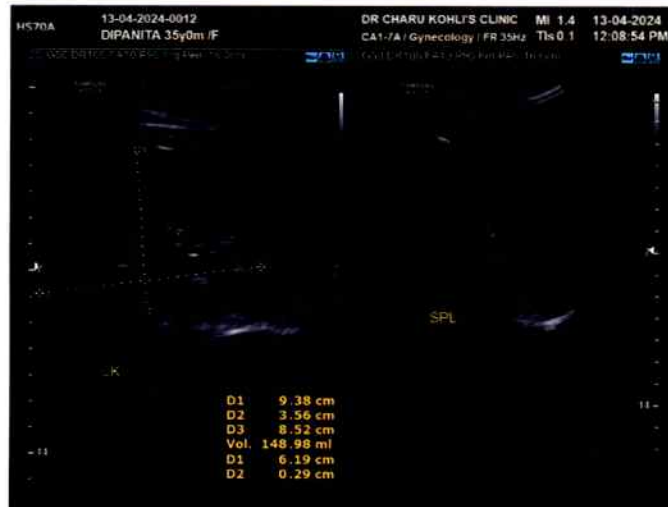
HS70A 13-04-2024-0012
DIPANITA 35y0m /F
DR CHARU KOHLI'S CLINIC MI 1.4 13-04-2024
CA1-7A / Gynecology / FR 35Hz TIs 0.1 12:08:54 PM
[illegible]
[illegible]

SPL

LK

D1 9.38 cm
D2 3.56 cm
D3 8.52 cm
Vol. 148.98 ml
D1 6.19 cm
D2 0.29 cm